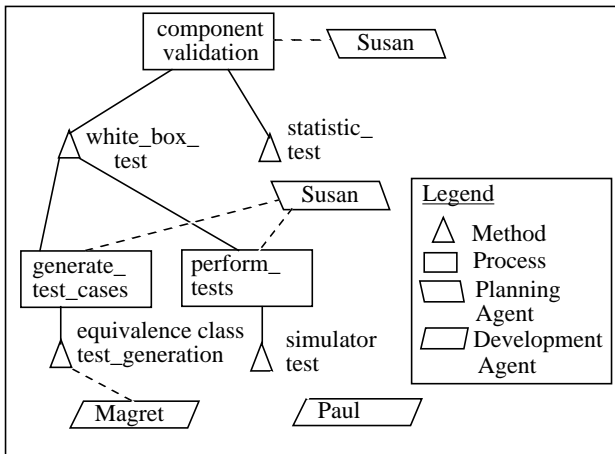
component validation

Susan

white_box_ test

statistic_ test

Susan

Legend

Method

Process

Planning Agent

Development Agent

generate_ test_cases

perform_ tests

equivalence class test_generation

simulator test

Magret

Paul